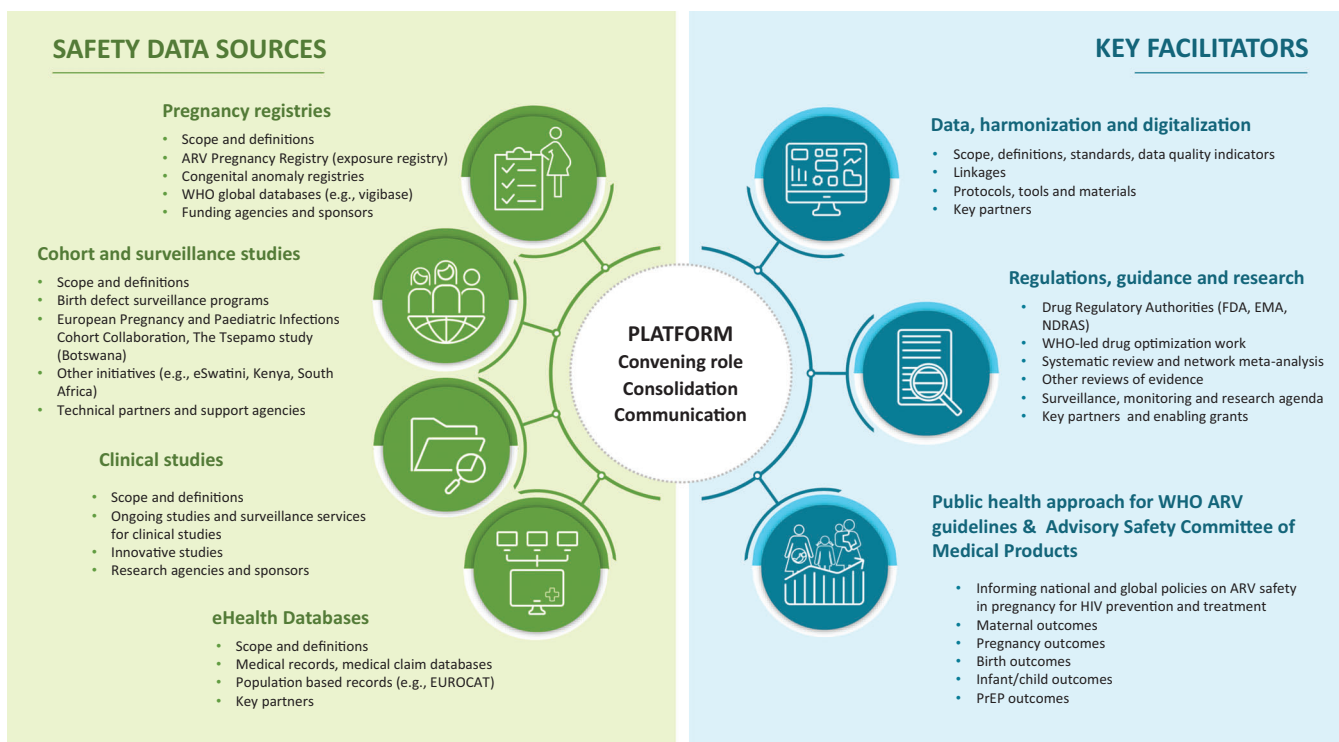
SAFETY DATA SOURCES

Pregnancy registries
- Scope and definitions
- ARV Pregnancy Registry (exposure registry)
- Congenital anomaly registries
- WHO global databases (e.g., vigibase)
- Funding agencies and sponsors

Cohort and surveillance studies
- Scope and definitions
- Birth defect surveillance programs
- European Pregnancy and Paediatric Infections Cohort Collaboration, The Tsepamo study (Botswana)
- Other initiatives (e.g., eSwatini, Kenya, South Africa)
- Technical partners and support agencies

Clinical studies
- Scope and definitions
- Ongoing studies and surveillance services for clinical studies
- Innovative studies
- Research agencies and sponsors

eHealth Databases
- Scope and definitions
- Medical records, medical claim databases
- Population based records (e.g., EUROCAT)
- Key partners

PLATFORM
Convening role
Consolidation
Communication

KEY FACILITATORS

Data, harmonization and digitalization
- Scope, definitions, standards, data quality indicators
- Linkages
- Protocols, tools and materials
- Key partners

Regulations, guidance and research
- Drug Regulatory Authorities (FDA, EMA, NDRAS)
- WHO-led drug optimization work
- Systematic review and network meta-analysis
- Other reviews of evidence
- Surveillance, monitoring and research agenda
- Key partners and enabling grants

Public health approach for WHO ARV guidelines & Advisory Safety Committee of Medical Products
- Informing national and global policies on ARV safety in pregnancy for HIV prevention and treatment
- Maternal outcomes
- Pregnancy outcomes
- Birth outcomes
- Infant/child outcomes
- PrEP outcomes